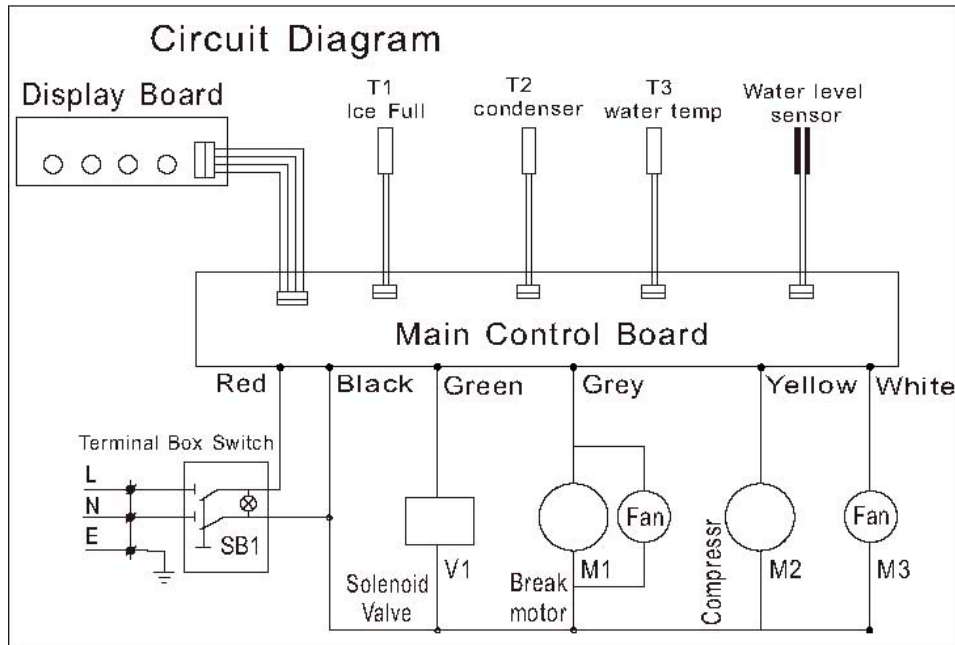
Circuit Diagram

Display Board

T1
Ice Full

T2
condenser

T3
water temp

Water level
sensor

Main Control Board

Red

Black

Green

Grey

Yellow

White

Terminal Box Switch

L

N

E

SB1

V1

Solenoid
Valve

Fan

M1

Break
motor

Compressr

M2

Fan

M3